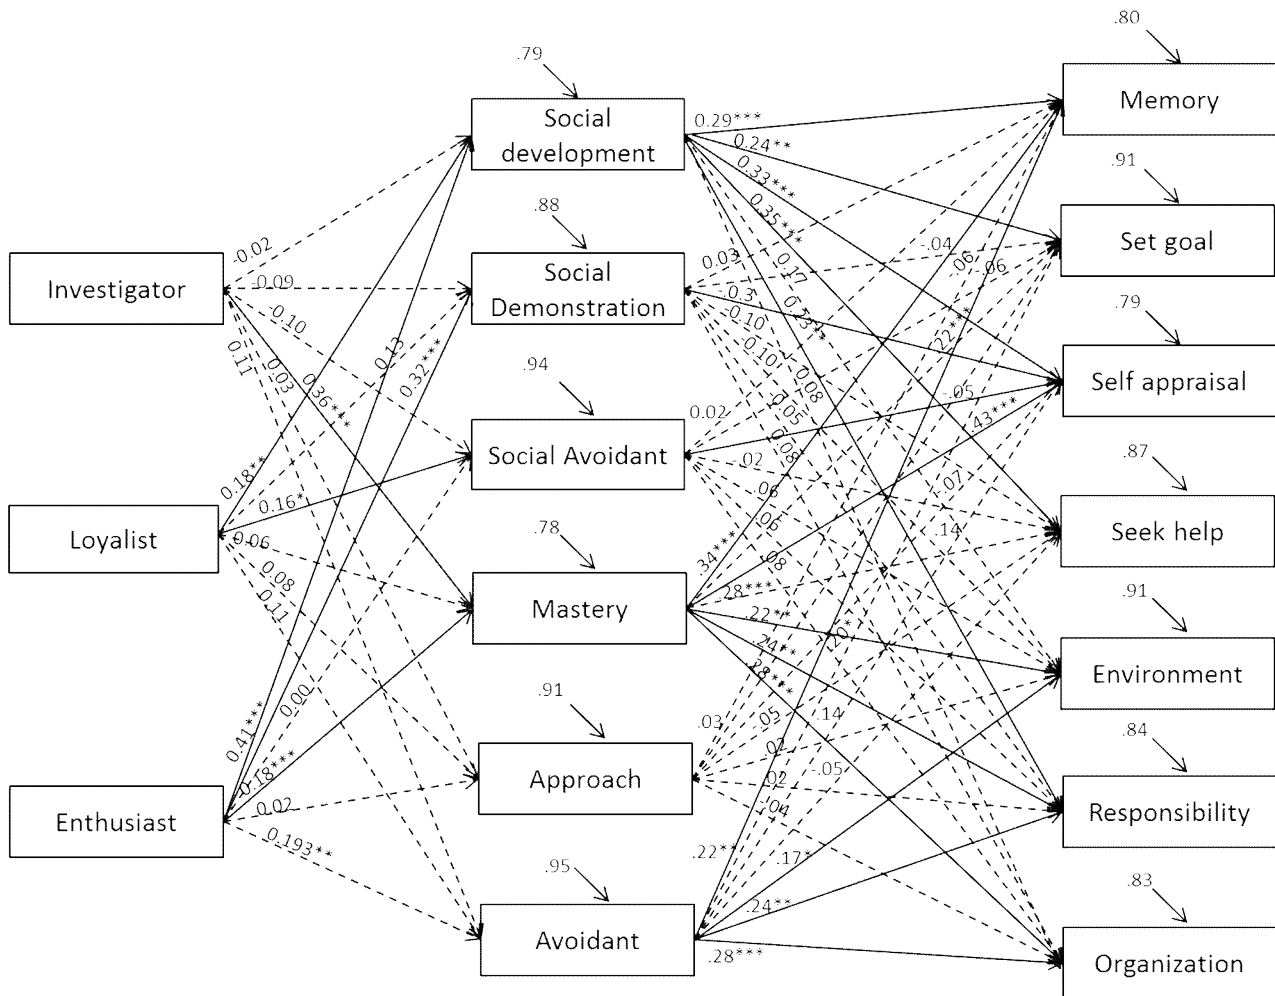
.79
Social development
.88
Social Demonstration
.94
Social Avoidant
.78
Mastery
.91
Approach
.95
Avoidant

Investigator
Loyalist
Enthusiast

.80
Memory
.91
Set goal
.79
Self appraisal
.87
Seek help
.91
Environment
.84
Responsibility
.83
Organization

-0.02
-0.09
-0.10
0.11
0.03
0.36***
0.13
0.32***
0.18**
0.16*
0.06
0.08
0.11
0.41***
0.00
0.18***
0.02
0.193**

0.29***
0.24**
0.33***
0.35***
0.17
0.13**
0.03
0.3
0.10
0.10
0.08
0.05
0.08
-.04
.06
.06
.22**
0.02
.05
.43***
.02
.06
.06
.08
.07
.14
.34***
.28***
.22**
.24**
.28***
.20*
.03
.05
.02
.14
.02
-.05
.04
.22**
.17*
.24**
.28***